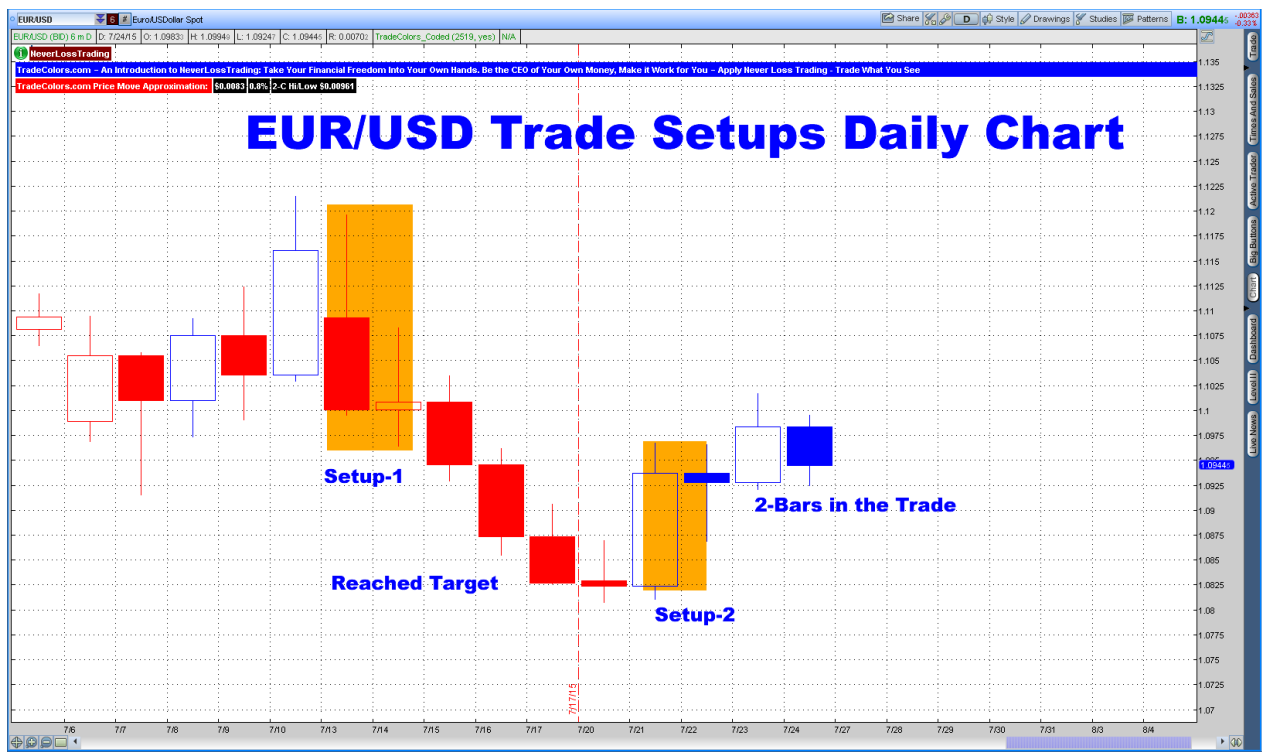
EUR/USD | 6 | Euro/USDollar Spot

Share | Style | Drawings | Studies | Patterns | B: 1.09445 | -.00363 -0.33%

EUR/USD (BID) 6 m D | D: 7/24/15 | O: 1.09833 | H: 1.09949 | L: 1.09247 | C: 1.09445 | R: 0.00702 | TradeColors_Coded (2519, yes) | N/A

NeverLossTrading

TradeColors.com – An Introduction to NeverLossTrading: Take Your Financial Freedom Into Your Own Hands. Be the CEO of Your Own Money, Make it Work for You – Apply Never Loss Trading - Trade What You See

TradeColors.com Price Move Approximation: $0.0083 0.8% 2-C Hi/Low $0.00961

EUR/USD Trade Setups Daily Chart

Setup-1

Reached Target

Setup-2

2-Bars in the Trade

7/17/15

1.135 1.1325 1.13 1.1275 1.125 1.1225 1.12 1.1175 1.115 1.1125 1.11 1.1075 1.105 1.1025 1.1 1.0975 1.09445 1.0925 1.09 1.0875 1.085 1.0825 1.08 1.0775 1.075 1.0725 1.07

7/6 7/7 7/8 7/9 7/10 7/13 7/14 7/15 7/16 7/17 7/20 7/21 7/22 7/23 7/24 7/27 7/28 7/29 7/30 7/31 8/3 8/4

Trade | Times And Sales | Active Trader | Big Buttons | Chart | Dashboard | Level II | Live News